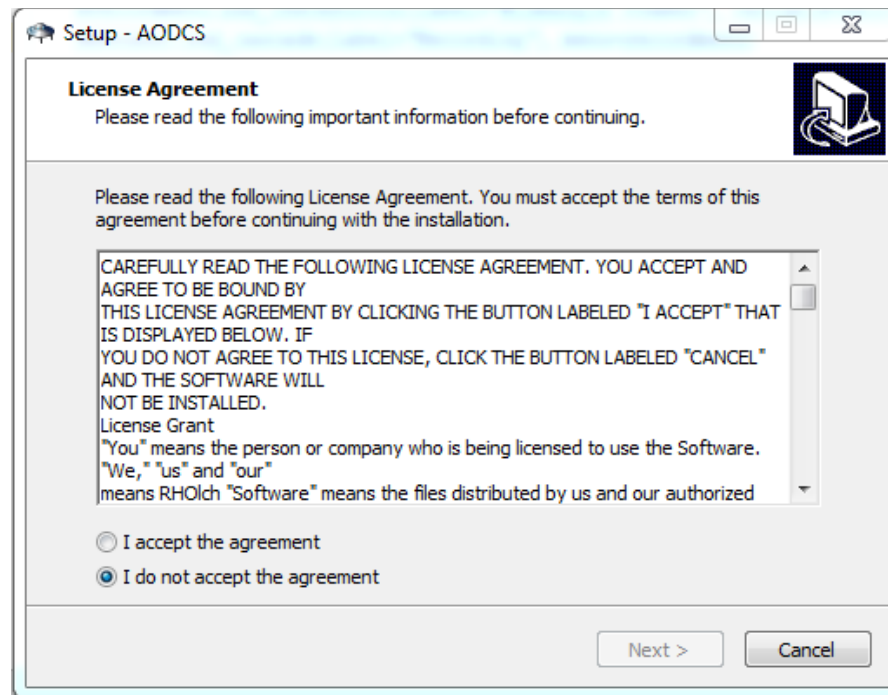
Setup - AODCS

License Agreement
Please read the following important information before continuing.

Please read the following License Agreement. You must accept the terms of this agreement before continuing with the installation.

CAREFULLY READ THE FOLLOWING LICENSE AGREEMENT. YOU ACCEPT AND AGREE TO BE BOUND BY
THIS LICENSE AGREEMENT BY CLICKING THE BUTTON LABELED "I ACCEPT" THAT IS DISPLAYED BELOW. IF
YOU DO NOT AGREE TO THIS LICENSE, CLICK THE BUTTON LABELED "CANCEL" AND THE SOFTWARE WILL
NOT BE INSTALLED.
License Grant
"You" means the person or company who is being licensed to use the Software.
"We," "us" and "our"
means RHOlch "Software" means the files distributed by us and our authorized

I accept the agreement
I do not accept the agreement

Next >
Cancel